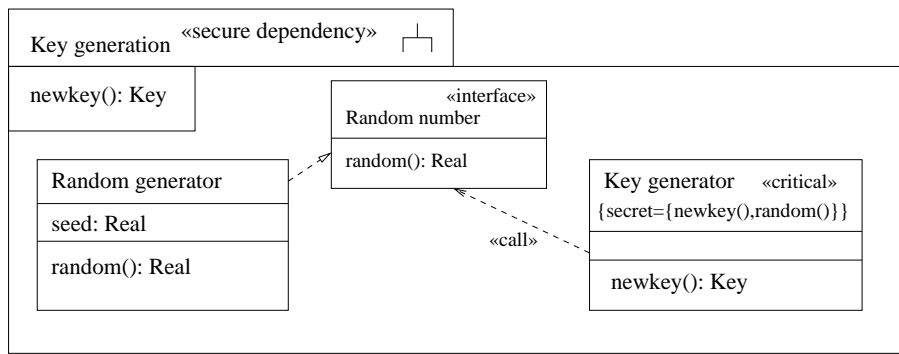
Key generation «secure dependency»

newkey(): Key

«interface»
Random number

random(): Real

Random generator

seed: Real

random(): Real

Key generator «critical»
{secret={newkey(),random()}}

newkey(): Key

«call»